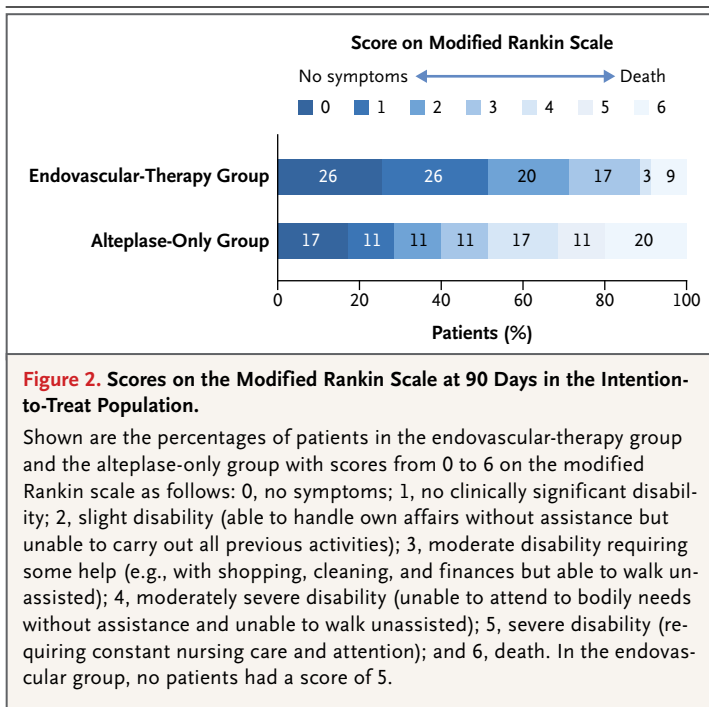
Score on Modified Rankin Scale

No symptoms Death

0 1 2 3 4 5 6

Endovascular-Therapy Group 26 26 20 17 3 9

Alteplase-Only Group 17 11 11 11 17 11 20

0 20 40 60 80 100

Patients (%)

**Figure 2.** Scores on the Modified Rankin Scale at 90 Days in the Intention-to-Treat Population.

Shown are the percentages of patients in the endovascular-therapy group and the alteplase-only group with scores from 0 to 6 on the modified Rankin scale as follows: 0, no symptoms; 1, no clinically significant disability; 2, slight disability (able to handle own affairs without assistance but unable to carry out all previous activities); 3, moderate disability requiring some help (e.g., with shopping, cleaning, and finances but able to walk unassisted); 4, moderately severe disability (unable to attend to bodily needs without assistance and unable to walk unassisted); 5, severe disability (requiring constant nursing care and attention); and 6, death. In the endovascular group, no patients had a score of 5.